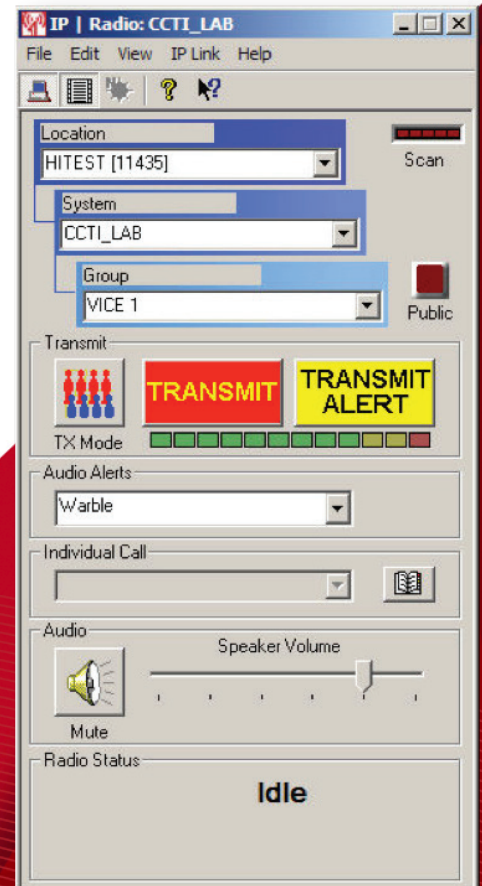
IP | Radio: CCTI_LAB

File Edit View IP Link Help

Location
HITEST [11435]

Scan

System
CCTI_LAB

Group
VICE 1

Public

Transmit

TX Mode

TRANSMIT

TRANSMIT ALERT

Audio Alerts
Warble

Individual Call

Audio
Speaker Volume

Mute

Radio Status
Idle